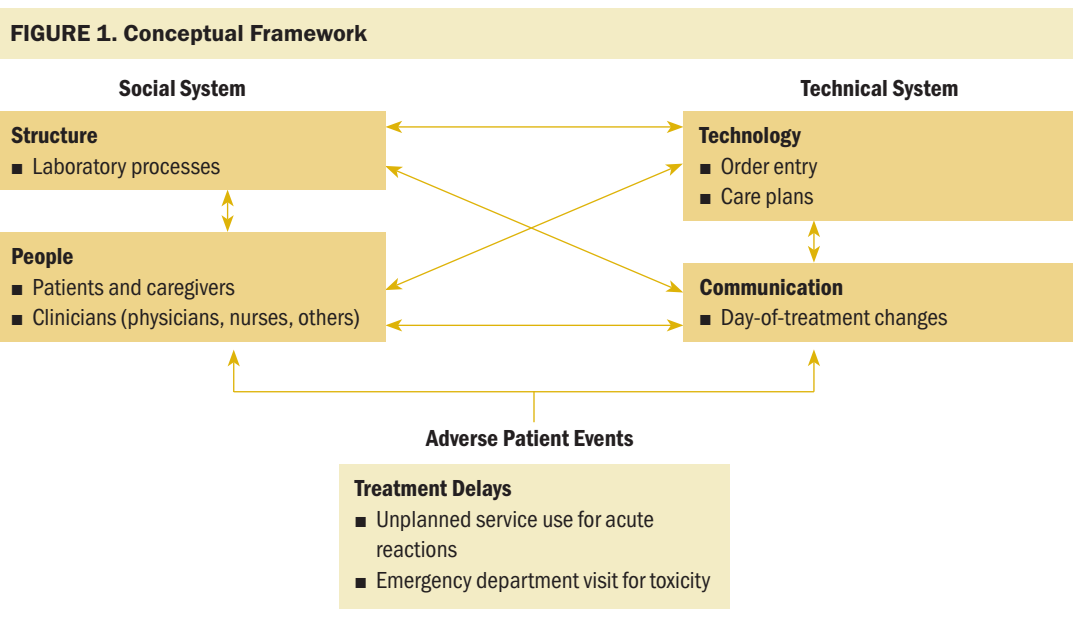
FIGURE 1. Conceptual Framework

Social System

Technical System

Structure
■ Laboratory processes

Technology
■ Order entry
■ Care plans

People
■ Patients and caregivers
■ Clinicians (physicians, nurses, others)

Communication
■ Day-of-treatment changes

Adverse Patient Events

Treatment Delays
■ Unplanned service use for acute reactions
■ Emergency department visit for toxicity